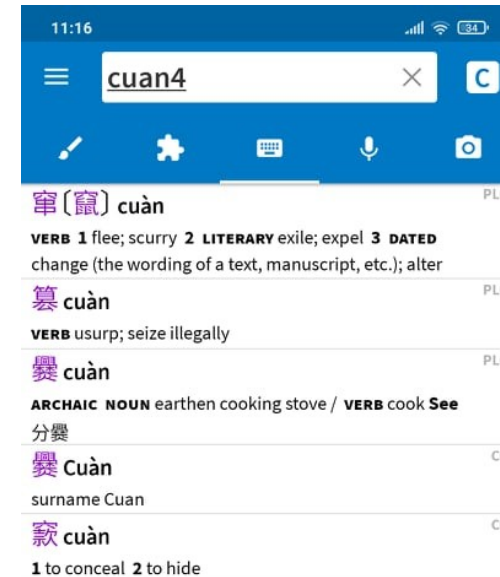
11:16 34

cuan4

C

窜〔竄〕cuàn PL

VERB 1 flee; scurry 2 LITERARY exile; expel 3 DATED change (the wording of a text, manuscript, etc.); alter

篡 cuàn PL

VERB usurp; seize illegally

爨 cuàn PL

ARCHAIC NOUN earthen cooking stove / VERB cook See 分爨

爨 Cuàn C

surname Cuan

窾 cuàn C

1 to conceal 2 to hide